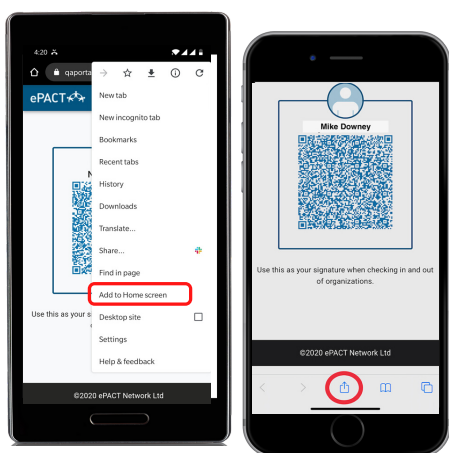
4:20

qaporta

ePACT

New tab

New incognito tab

Bookmarks

Recent tabs

History

Downloads

Translate...

Share...

Find in page

Add to Home screen

Desktop site

Settings

Help & feedback

Use this as your si

©2020 ePACT Network Ltd

Mike Downey

Use this as your signature when checking in and out of organizations.

©2020 ePACT Network Ltd